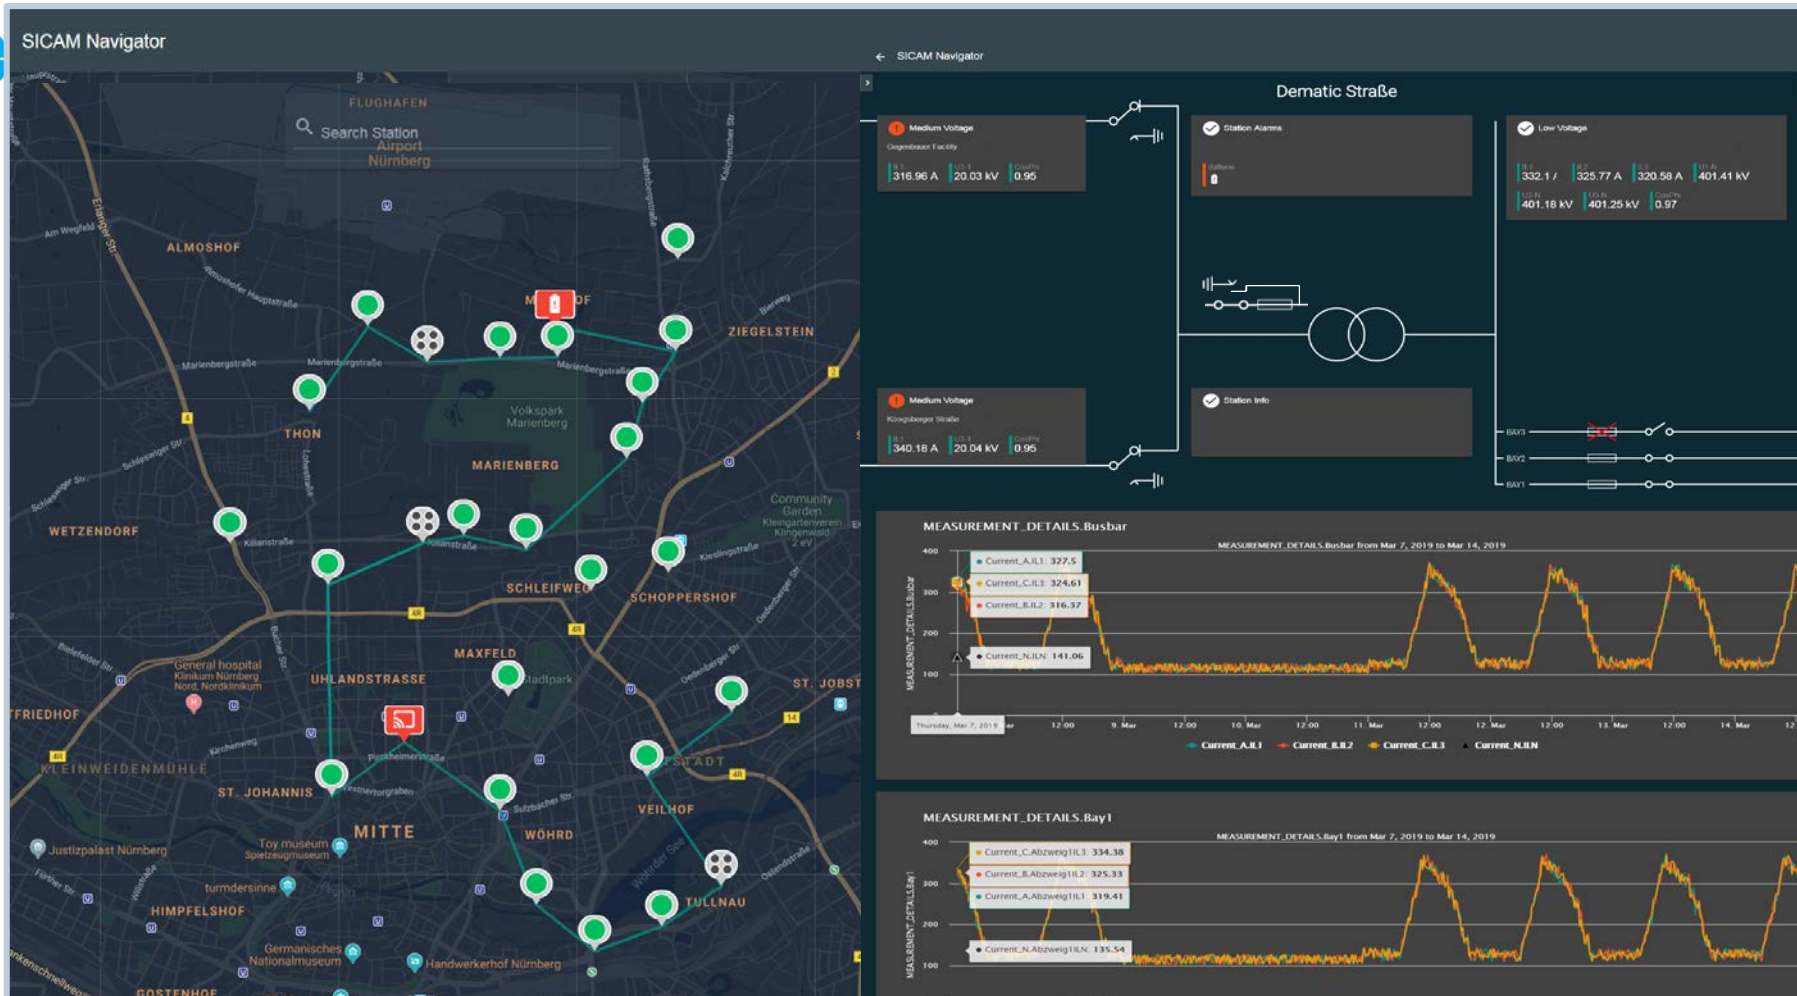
SICAM Navigator

FLUGHAFEN
Search Station
Airport Nürnberg
ALMOSHOF
ZIEGELSTEIN
Marienbergstraße
THON
Volkspark Marienberg
MARIENBERG
WETZENDORF
Kilianstraße
SCHLEIFWEG
SCHOPPERSHOF
Community Garden
MAXFELD
Stadtpark
UHLANDSTRASSE
General hospital Klinikum Nürnberg Nord, Nordklinikum
ST. JOBST
FRIEDHOF
KLEINWEIDENMÜHLE
ST. JOHANNIS
Pirckheimerstraße
VEILHOF
MITTE
WÖHRD
Justizpalast Nürnberg
Toy museum Spielzeugmuseum
turmdersinne
HIMPFELSHOF
TULLNAU
Germanisches Nationalmuseum
Handwerkerhof Nürnberg
GOSTENHOF

SICAM Navigator
Dematic Straße

Medium Voltage
316.96 A | 20.03 kV | 0.95

Station Alarms

Low Voltage
332.1 | 325.77 A | 320.58 A | 401.41 kV
401.18 kV | 401.25 kV | 0.97

Medium Voltage
340.18 A | 20.04 kV | 0.95

Station Info

BAY3
BAY2
BAY1

MEASUREMENT_DETAILS.Busbar
MEASUREMENT_DETAILS.Busbar from Mar 7, 2019 to Mar 14, 2019
Current_A.IL1: 327.5
Current_C.IL3: 324.61
Current_B.IL2: 316.37
Current_N.ILN: 141.06
400
300
200
100
Thursday, Mar 7, 2019
12:00 9. Mar 12:00 10. Mar 12:00 11. Mar 12:00 12. Mar 12:00 13. Mar 12:00 14. Mar
Current_A.IL1 Current_B.IL2 Current_C.IL3 Current_N.ILN

MEASUREMENT_DETAILS.Bay1
MEASUREMENT_DETAILS.Bay1 from Mar 7, 2019 to Mar 14, 2019
Current_C.Abzweig1IL3: 334.38
Current_B.Abzweig1IL2: 325.33
Current_A.Abzweig1IL1: 319.41
Current_N.Abzweig1ILN: 135.54
400
300
200
100